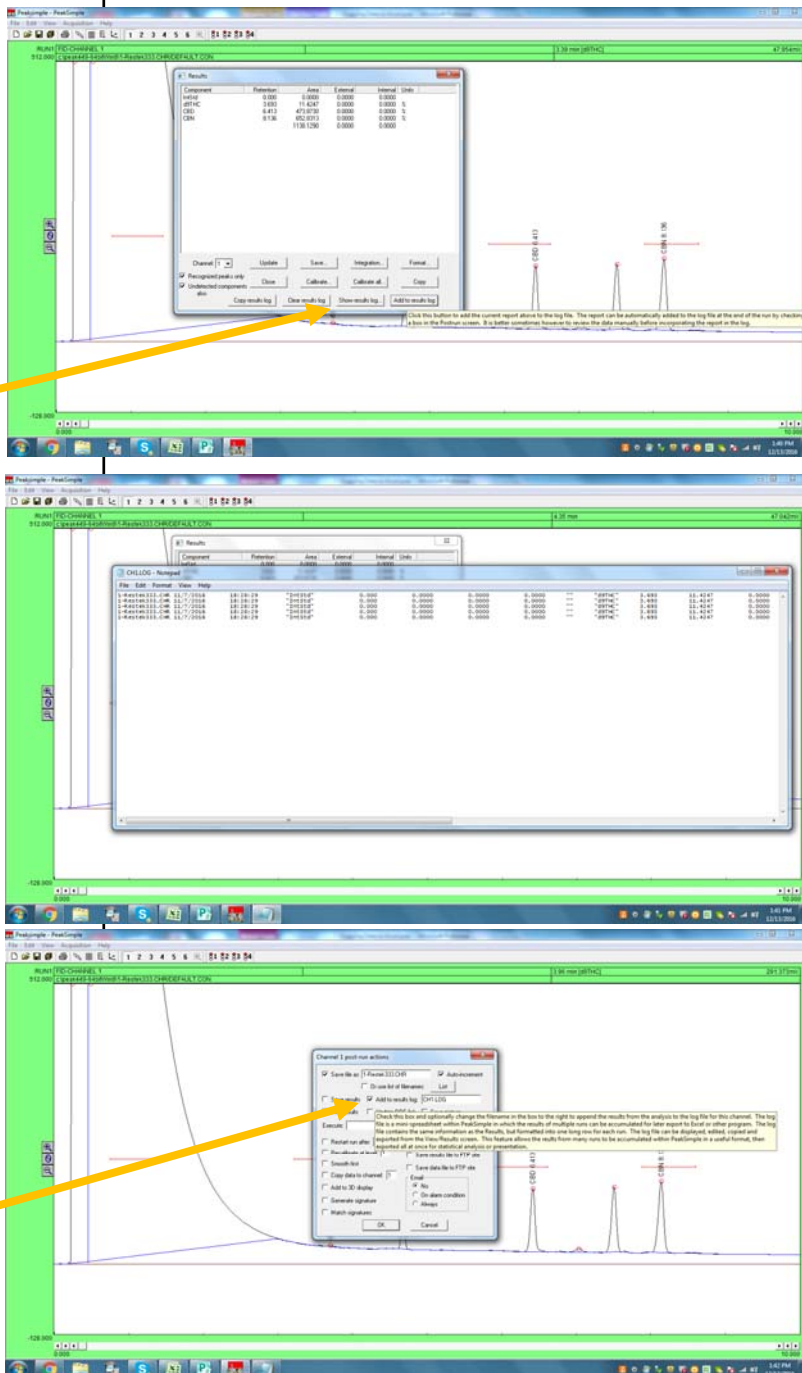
Peaksimple - PeakSimple
File Edit View Acquisition Help
1 2 3 4 5 6
RUN1 FID-CHANNEL 1
512.000 c:\peak449-64\8hr\is81-Restek333.CHR\DEFAULT.CON
3.39 min [d9THC]
47.854mv

Results

| Component | Retention | Area | External | Internal | Units |
|---|---|---|---|---|---|
| IntStd | 0.000 | 0.0000 | 0.0000 | 0.0000 | |
| d9THC | 3.693 | 11.4247 | 0.0000 | 0.0000 | % |
| CBD | 6.413 | 473.8730 | 0.0000 | 0.0000 | % |
| CBN | 8.136 | 652.8313 | 0.0000 | 0.0000 | % |
| | | 1138.1290 | 0.0000 | 0.0000 | |

Channel 1
Update
Save...
Integration...
Format...
Recognized peaks only
Close
Calibrate...
Calibrate all...
Copy
Undetected components also
Copy results log
Clear results log
Show results log...
Add to results log

Click this button to add the current report above to the log file. The report can be automatically added to the log file at the end of the run by checking a box in the Postrun screen. It is better sometimes however to review the data manually before incorporating the report in the log.

CBD 6.413
CBN 8.136

-128.000
0.000
10.000
3:40 PM
12/13/2016

Peaksimple - PeakSimple
File Edit View Acquisition Help
RUN1 FID-CHANNEL 1
512.000 c:\peak449-64\8hr\is81-Restek333.CHR\DEFAULT.CON
4.26 min
47.042mv

Results
Component Retention Area External Internal Units

CH1.LOG - Notepad
File Edit Format View Help
1-Restek333.CHR 11/7/2016 18:28:29 "IntStd" 0.000 0.0000 0.0000 0.0000 "" "d9THC" 3.693 11.4247 0.0000
1-Restek333.CHR 11/7/2016 18:28:29 "IntStd" 0.000 0.0000 0.0000 0.0000 "" "d9THC" 3.693 11.4247 0.0000
1-Restek333.CHR 11/7/2016 18:28:29 "IntStd" 0.000 0.0000 0.0000 0.0000 "" "d9THC" 3.693 11.4247 0.0000
1-Restek333.CHR 11/7/2016 18:28:29 "IntStd" 0.000 0.0000 0.0000 0.0000 "" "d9THC" 3.693 11.4247 0.0000
1-Restek333.CHR 11/7/2016 18:28:29 "IntStd" 0.000 0.0000 0.0000 0.0000 "" "d9THC" 3.693 11.4247 0.0000

-128.000
0.000
10.000
3:41 PM
12/13/2016

Peaksimple - PeakSimple
File Edit View Acquisition Help
RUN1 FID-CHANNEL 1
512.000 c:\peak449-64\8hr\is81-Restek333.CHR\DEFAULT.CON
1.96 min [d9THC]
281.377mv

Channel 1 post-run actions
Save file as 1-Restek333.CHR
Auto-increment
Or use list of filenames
List
Save results
Add to results log CH1.LOG
Execute:
Restart run after
Recalibrate at level
Smooth first
Save results file to FTP site
Copy data to channel
Save data file to FTP site
Add to 3D display
Email
No
On alarm condition
Always
Generate signature
Match signatures
OK
Cancel

Check this box and optionally change the filename in the box to the right to append the results from the analysis to the log file for this channel. The log file is a mini-spreadsheet within PeakSimple in which the results of multiple runs can be accumulated for later export to Excel or other program. The log file contains the same information as the Results, but formatted into one long row for each run. The log file can be displayed, edited, copied and exported from the View/Results screen. This feature allows the results from many runs to be accumulated within PeakSimple in a useful format, then exported all at once for statistical analysis or presentation.

CBD 6.413
CBN 8

-128.000
0.000
10.000
3:42 PM